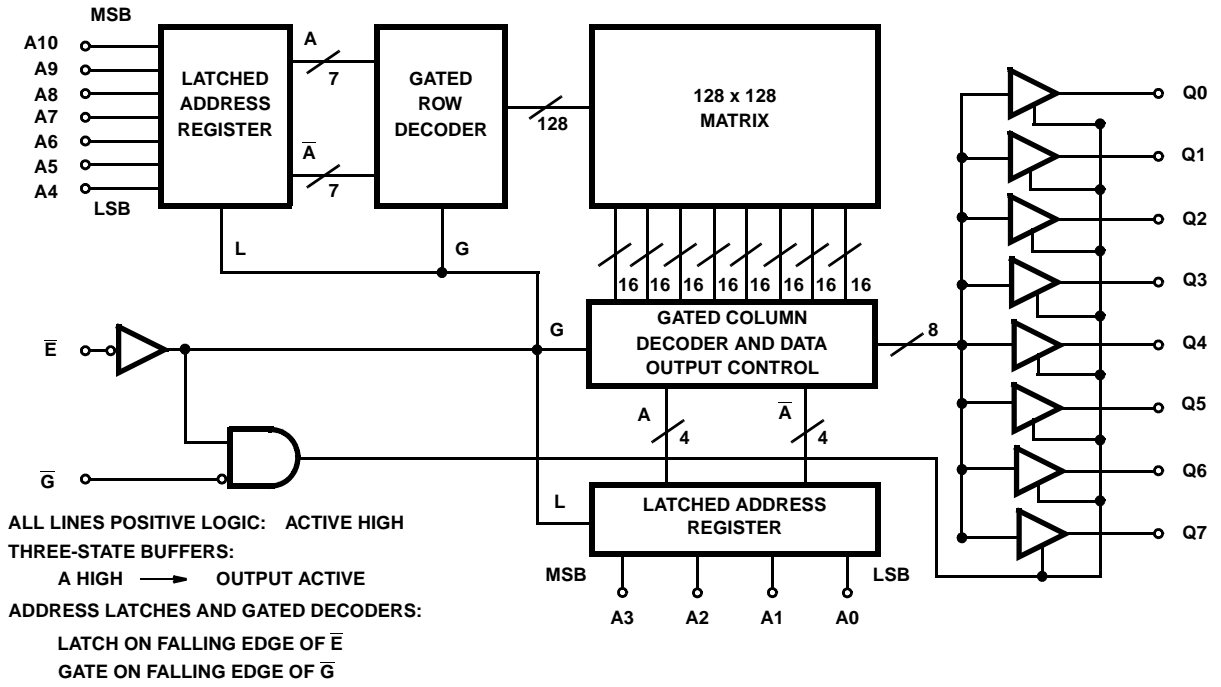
MSB
A10
A9
A8
A7
A6
A5
A4
LSB

LATCHED ADDRESS REGISTER

A
7
$\overline{A}$
7

GATED ROW DECODER

128

128 x 128 MATRIX

L
G

16 16 16 16 16 16 16 16

G

GATED COLUMN DECODER AND DATA OUTPUT CONTROL

8

Q0
Q1
Q2
Q3
Q4
Q5
Q6
Q7

$\overline{E}$

$\overline{G}$

A
4
$\overline{A}$
4

L

LATCHED ADDRESS REGISTER

MSB
LSB
A3
A2
A1
A0

ALL LINES POSITIVE LOGIC: ACTIVE HIGH
THREE-STATE BUFFERS:
A HIGH → OUTPUT ACTIVE
ADDRESS LATCHES AND GATED DECODERS:
LATCH ON FALLING EDGE OF $\overline{E}$
GATE ON FALLING EDGE OF $\overline{G}$